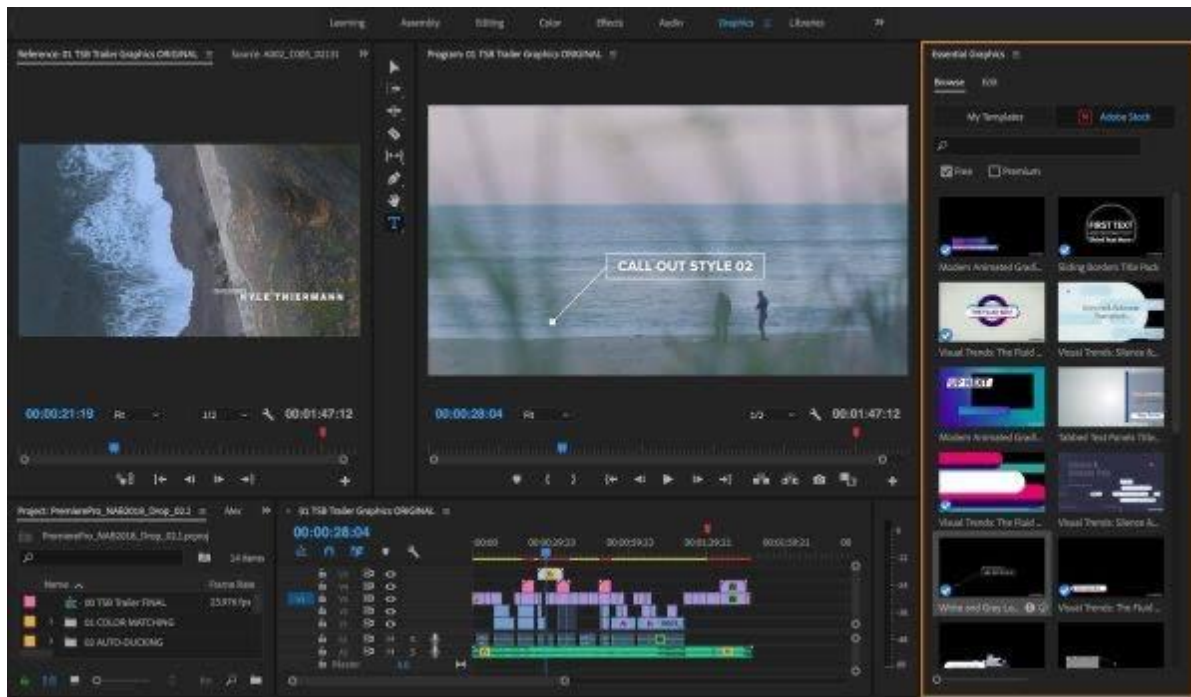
Learning Assembly Editing Color Effects Audio Graphics Libraries »

Reference: 01 TSB Trailer Graphics ORIGINAL Source: A002_C005_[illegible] »

KYLE THIERMANN

00:00:21:19 Fit 1/2 00:01:47:12

Program: 01 TSB Trailer Graphics ORIGINAL

CALL OUT STYLE 02

00:00:28:04 Fit 1/2 00:01:47:12

Essential Graphics

Browse Edit

My Templates Adobe Stock

Free Premium

FIRST TEXT

Modern Animated Gradi... Sliding Borders Title Pack

Visual Trends: The Fluid ... Visual Trends: Silence & ...

UP NEXT

Modern Animated Gradi... Tabbed Text Panels Title...

Visual Trends: The Fluid ... Visual Trends: Silence & ...

White and Grey Lo... Visual Trends: The Fluid ...

Project: PremierePro_NAB2018_Drop_02.2 Mec »

PremierePro_NAB2018_Drop_02.2.prproj 14 Items

Name Frame Rate

00 TSB Trailer FINAL 23.976 fps

01 COLOR MATCHING

02 AUTO-DUCKING

01 TSB Trailer Graphics ORIGINAL

00:00:28:04

00:00 00:00:29:23 00:00:59:22 00:01:29:21 00:01:59:21 00

Master